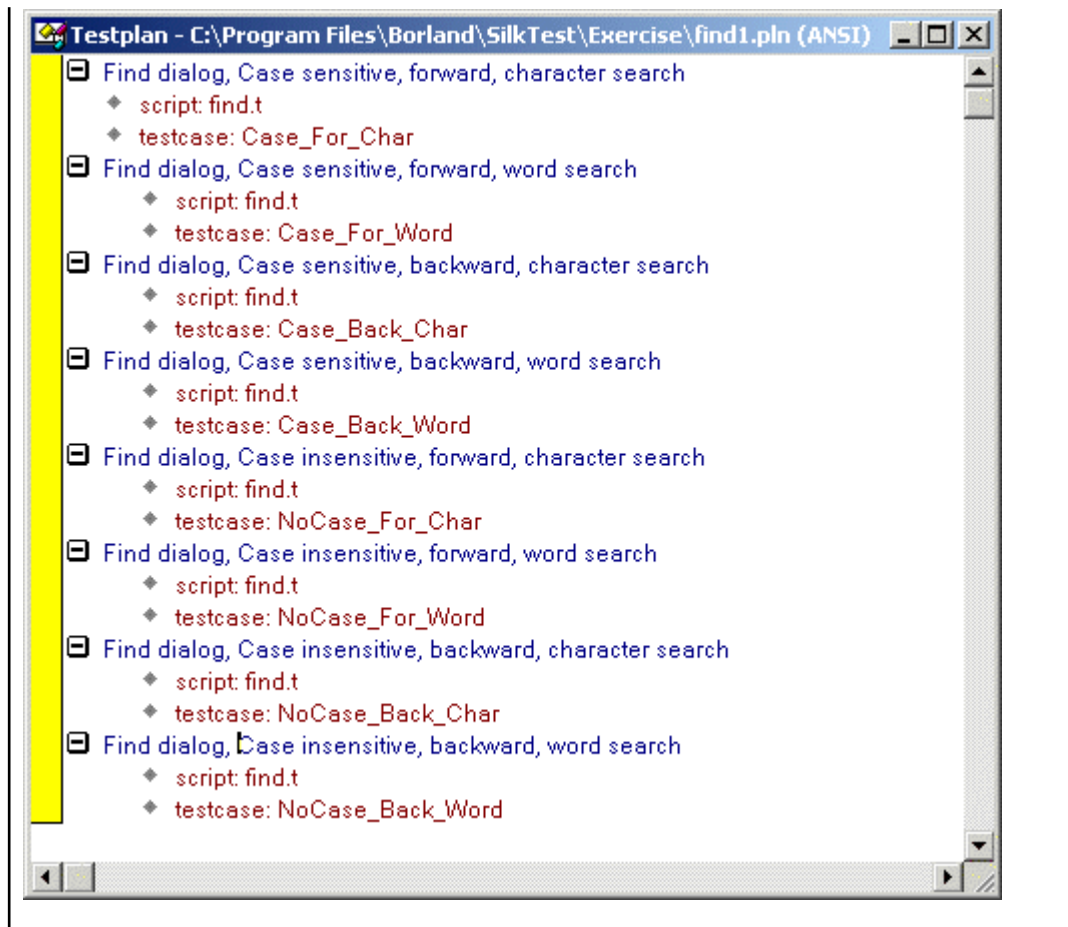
Testplan - C:\Program Files\Borland\SilkTest\Exercise\find1.pln (ANSI)

Find dialog, Case sensitive, forward, character search
script: find.t
testcase: Case_For_Char
Find dialog, Case sensitive, forward, word search
script: find.t
testcase: Case_For_Word
Find dialog, Case sensitive, backward, character search
script: find.t
testcase: Case_Back_Char
Find dialog, Case sensitive, backward, word search
script: find.t
testcase: Case_Back_Word
Find dialog, Case insensitive, forward, character search
script: find.t
testcase: NoCase_For_Char
Find dialog, Case insensitive, forward, word search
script: find.t
testcase: NoCase_For_Word
Find dialog, Case insensitive, backward, character search
script: find.t
testcase: NoCase_Back_Char
Find dialog, Case insensitive, backward, word search
script: find.t
testcase: NoCase_Back_Word